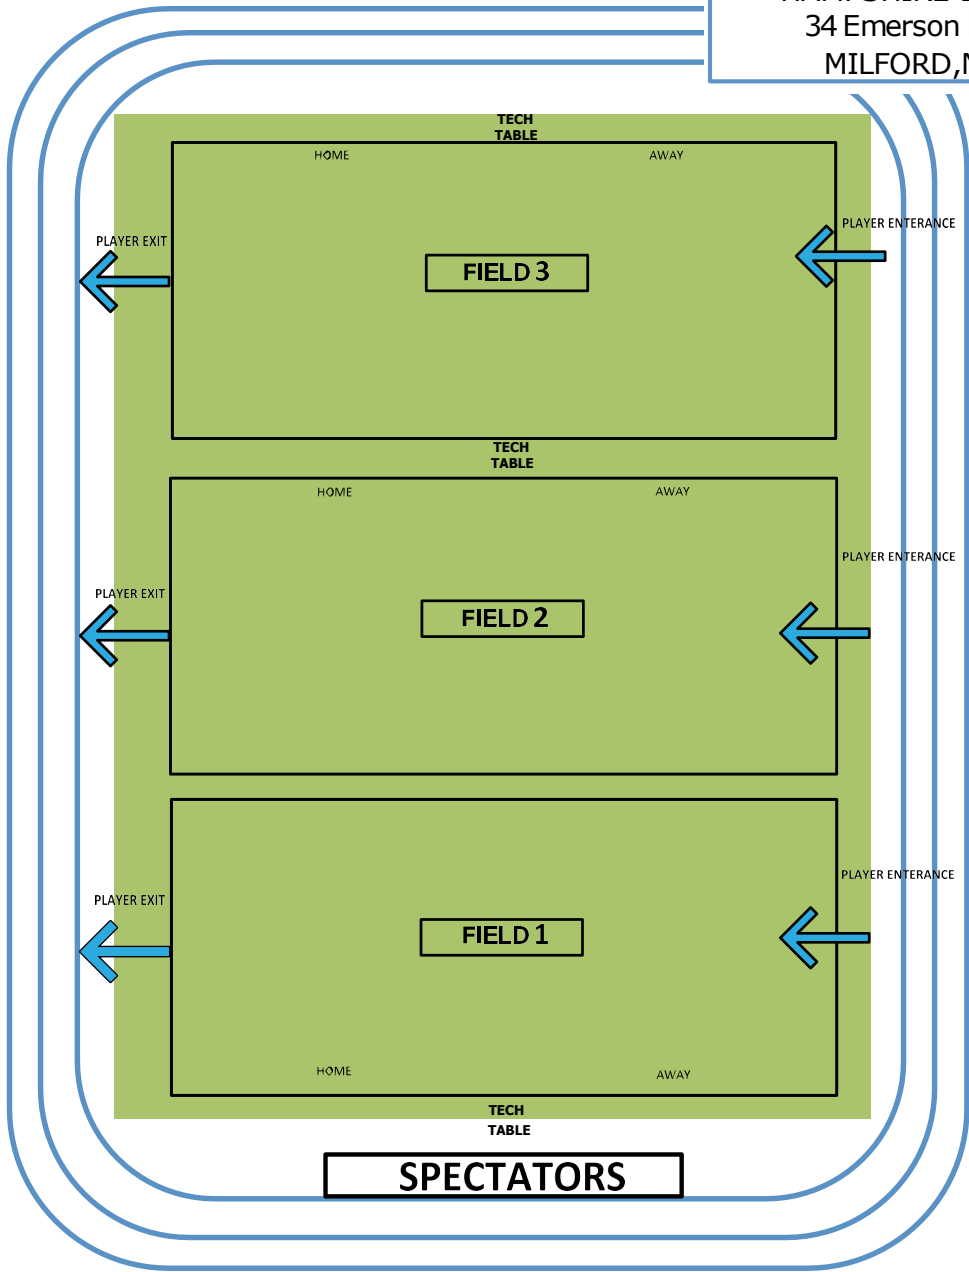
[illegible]
34 Emerson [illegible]
MILFORD,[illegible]

TECH
TABLE

HOME

AWAY

PLAYER EXIT

FIELD 3

PLAYER ENTERANCE

TECH
TABLE

HOME

AWAY

PLAYER ENTERANCE

PLAYER EXIT

FIELD 2

PLAYER ENTERANCE

PLAYER EXIT

FIELD 1

HOME

AWAY

TECH
TABLE

SPECTATORS